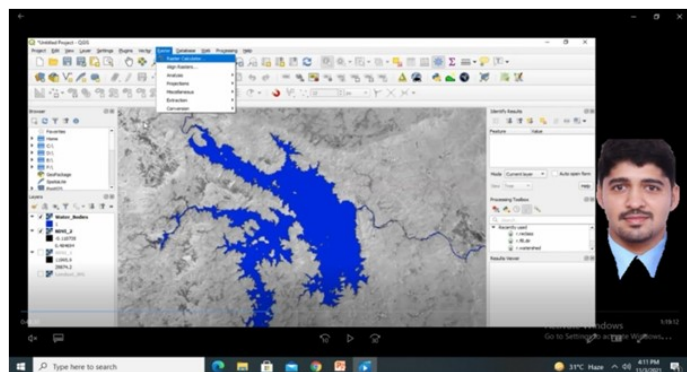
*Untitled Project - QGIS

Project Edit View Layer Settings Plugins Vector Raster Database Web Processing Help

Raster Calculator...
Align Rasters...
Analysis
Projections
Miscellaneous
Extraction
Conversion

Browser
Favorites
Home
C:\
D:\
E:\
F:\
GeoPackage
Spatialite
PostGIS

Layers
Water_Bodies
NDWI_2
-0.128756
0.484914

Identify Results
Feature Value

Mode Current layer Auto open form
View Tree Help

Processing Toolbox
Recently used
r.reclass
r.fill.stn
r.watershed

Result Viewer

Activate Windows
Go to Settings to activate Windows.

Type here to search

31°C Haze 4:11 PM